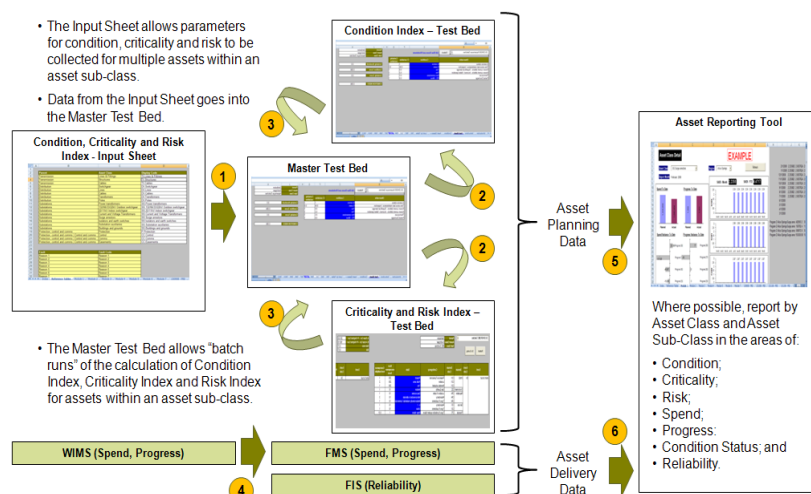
• The Input Sheet allows parameters for condition, criticality and risk to be collected for multiple assets within an asset sub-class.

• Data from the Input Sheet goes into the Master Test Bed.

Condition Index – Test Bed

Condition, Criticality and Risk Index - Input Sheet

1

3

Master Test Bed

2

2

3

Criticality and Risk Index – Test Bed

• The Master Test Bed allows "batch runs" of the calculation of Condition Index, Criticality Index and Risk Index for assets within an asset sub-class.

Asset Planning Data

5

Asset Reporting Tool

EXAMPLE

Where possible, report by Asset Class and Asset Sub-Class in the areas of:

• Condition;
• Criticality;
• Risk;
• Spend;
• Progress:
• Condition Status; and
• Reliability.

6

WIMS (Spend, Progress)

FMS (Spend, Progress)

4

FIS (Reliability)

Asset Delivery Data